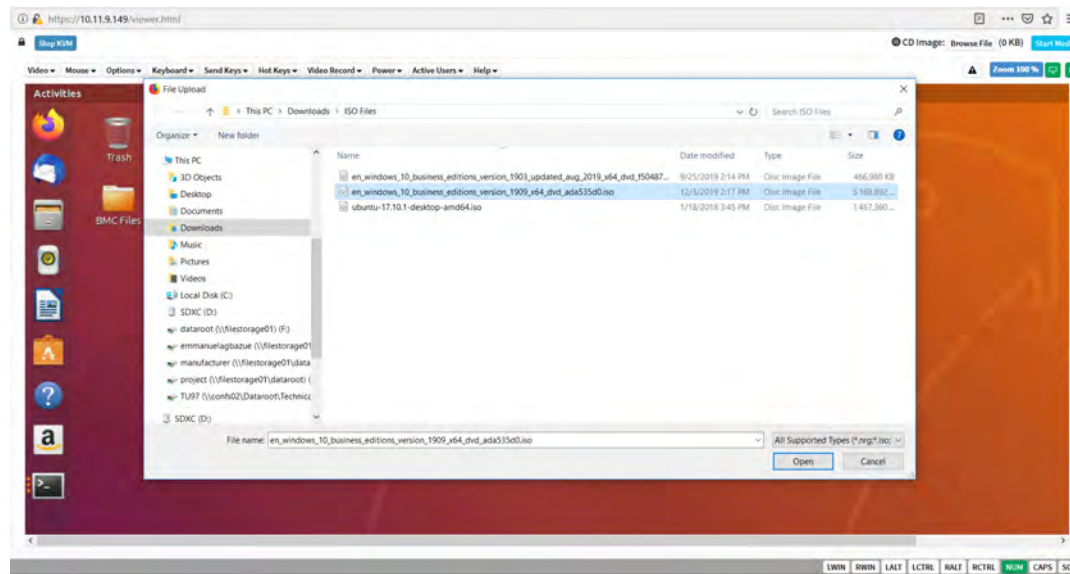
https://10.11.9.149/viewer.html

Stop KVM

CD Image: Browse File (0 KB) Start Med

Video ▾ Mouse ▾ Options ▾ Keyboard ▾ Send Keys ▾ Hot Keys ▾ Video Record ▾ Power ▾ Active Users ▾ Help ▾

Zoom 100 %

Activities

Trash

BMC Files

File Upload

This PC › Downloads › ISO Files

Search ISO Files

Organize ▾ New folder

This PC
3D Objects
Desktop
Documents
Downloads
Music
Pictures
Videos
Local Disk (C:)
SDXC (D:)
dataroot (\\filestorage01) (F:)
emmanuelagbazue (\\filestorage01
manufacturer (\\filestorage01\data
project (\\filestorage01\dataroot) (
TU97 (\\confs02\Dataroot\Technic
SDXC (D:)

| Name | Date modified | Type | Size |
|---|---|---|---|
| en_windows_10_business_editions_version_1903_updated_aug_2019_x64_dvd_f50487... | 9/25/2019 2:14 PM | Disc Image File | 466,980 KB |
| en_windows_10_business_editions_version_1909_x64_dvd_ada535d0.iso | 12/3/2019 2:17 PM | Disc Image File | 5,168,892... |
| ubuntu-17.10.1-desktop-amd64.iso | 1/18/2018 3:45 PM | Disc Image File | 1,467,360... |

File name: en_windows_10_business_editions_version_1909_x64_dvd_ada535d0.iso

All Supported Types (*.nrg;*.iso;

Open Cancel

LWIN RWIN LALT LCTRL RALT RCTRL NUM CAPS SC